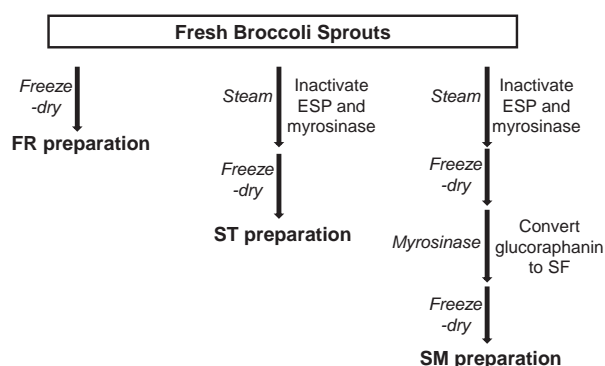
Fresh Broccoli Sprouts

Freeze-dry

FR preparation

Steam

Inactivate ESP and myrosinase

Freeze-dry

ST preparation

Steam

Inactivate ESP and myrosinase

Freeze-dry

Myrosinase

Convert glucoraphanin to SF

Freeze-dry

SM preparation